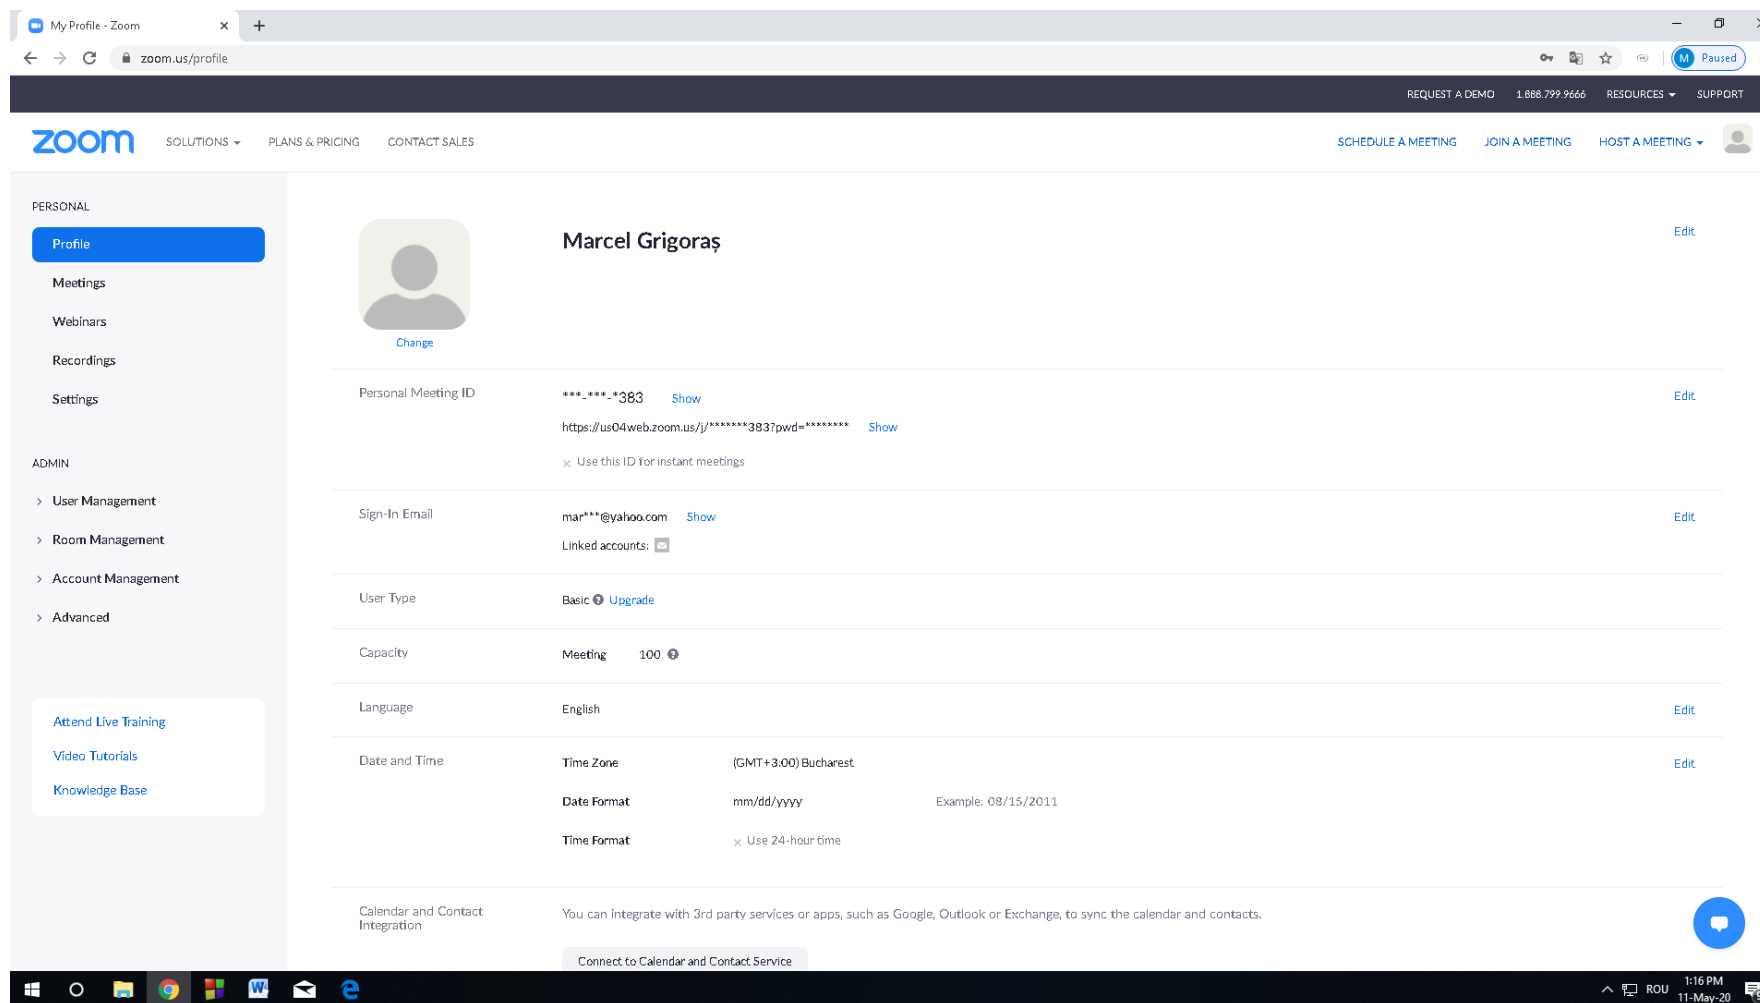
My Profile - Zoom

zoom.us/profile

M Paused

REQUEST A DEMO 1.888.799.9666 RESOURCES SUPPORT

zoom SOLUTIONS PLANS & PRICING CONTACT SALES

SCHEDULE A MEETING JOIN A MEETING HOST A MEETING

PERSONAL

Profile

Meetings

Webinars

Recordings

Settings

ADMIN

User Management

Room Management

Account Management

Advanced

Attend Live Training

Video Tutorials

Knowledge Base

Change

Marcel Grigoraș

Edit

Personal Meeting ID

***-***-*383 Show

Edit

https://us04web.zoom.us/j/*******383?pwd=******** Show

Use this ID for instant meetings

Sign-In Email

mar***@yahoo.com Show

Edit

Linked accounts:

User Type

Basic Upgrade

Capacity

Meeting 100

Language

English

Edit

Date and Time

Time Zone (GMT+3:00) Bucharest

Edit

Date Format mm/dd/yyyy Example: 08/15/2011

Time Format Use 24-hour time

Calendar and Contact Integration

You can integrate with 3rd party services or apps, such as Google, Outlook or Exchange, to sync the calendar and contacts.

Connect to Calendar and Contact Service

ROU 1:16 PM 11-May-20